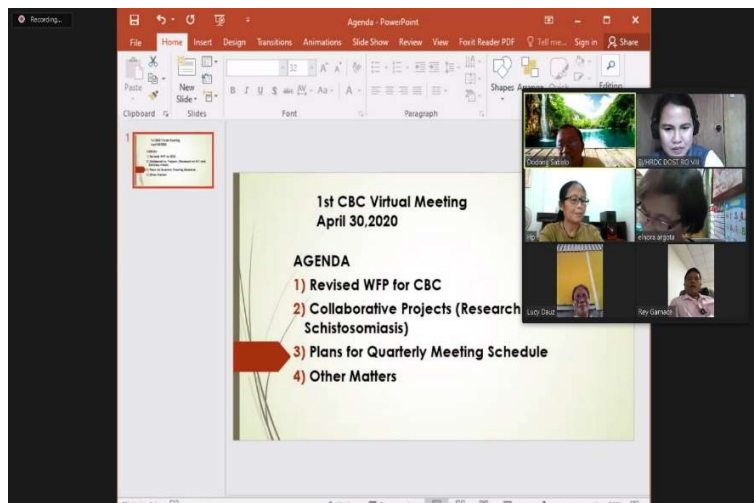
Recording...

Agenda - PowerPoint

File Home Insert Design Transitions Animations Slide Show Review View Foxit Reader PDF Tell me... Sign in Share

Paste New Slide Shapes Arrange Quick Editing

Clipboard Slides Font Paragraph

1

1st CBC Virtual Meeting
April 30,2020

AGENDA
1) Revised WFP for CBC
2) Collaborative Projects (Research Schistosomiasis)
3) Plans for Quarterly Meeting Schedule
4) Other Matters

Dodong Sabalo

EVHRDC DOST RO VIII

elnora argota

Lucy Dauz

Rey Garnado